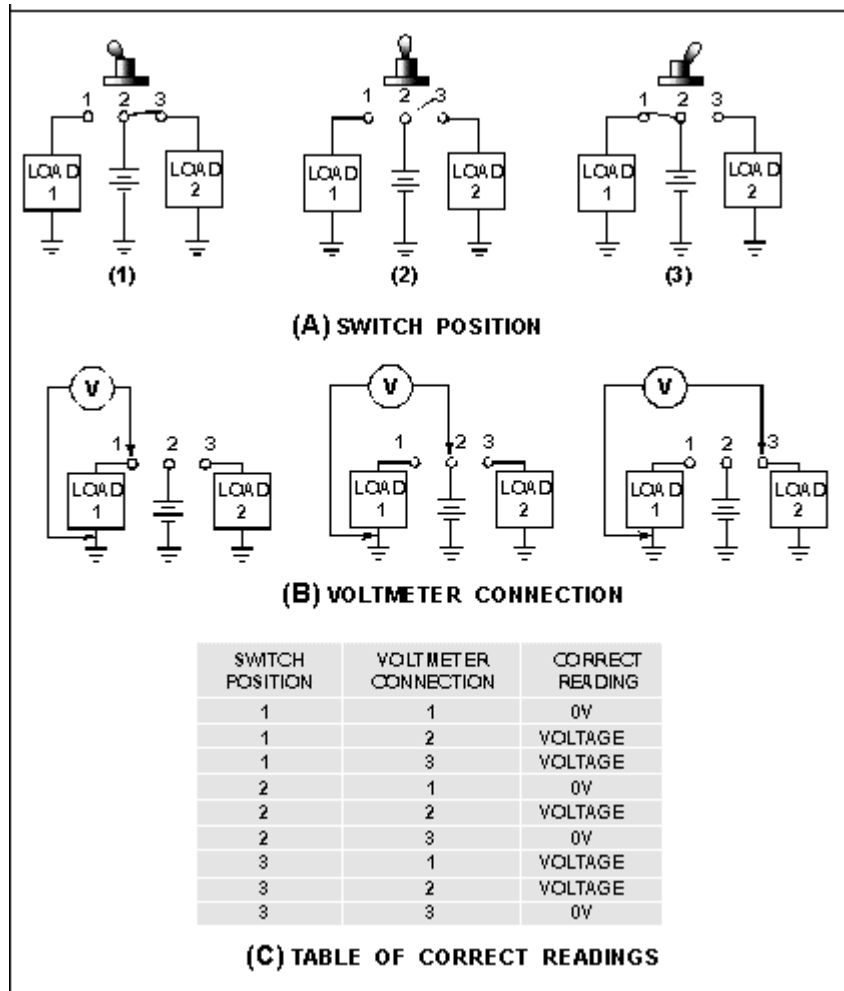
1 2 3
LOAD 1
LOAD 2
(1)

1 2 3
LOAD 1
LOAD 2
(2)

1 2 3
LOAD 1
LOAD 2
(3)

(A) SWITCH POSITION

V
1 2 3
LOAD 1
LOAD 2

V
1 2 3
LOAD 1
LOAD 2

V
1 2 3
LOAD 1
LOAD 2

(B) VOLTMETER CONNECTION

| SWITCH POSITION | VOLTMETER CONNECTION | CORRECT READING |
|---|---|---|
| 1 | 1 | 0V |
| 1 | 2 | VOLTAGE |
| 1 | 3 | VOLTAGE |
| 2 | 1 | 0V |
| 2 | 2 | VOLTAGE |
| 2 | 3 | 0V |
| 3 | 1 | VOLTAGE |
| 3 | 2 | VOLTAGE |
| 3 | 3 | 0V |

(C) TABLE OF CORRECT READINGS